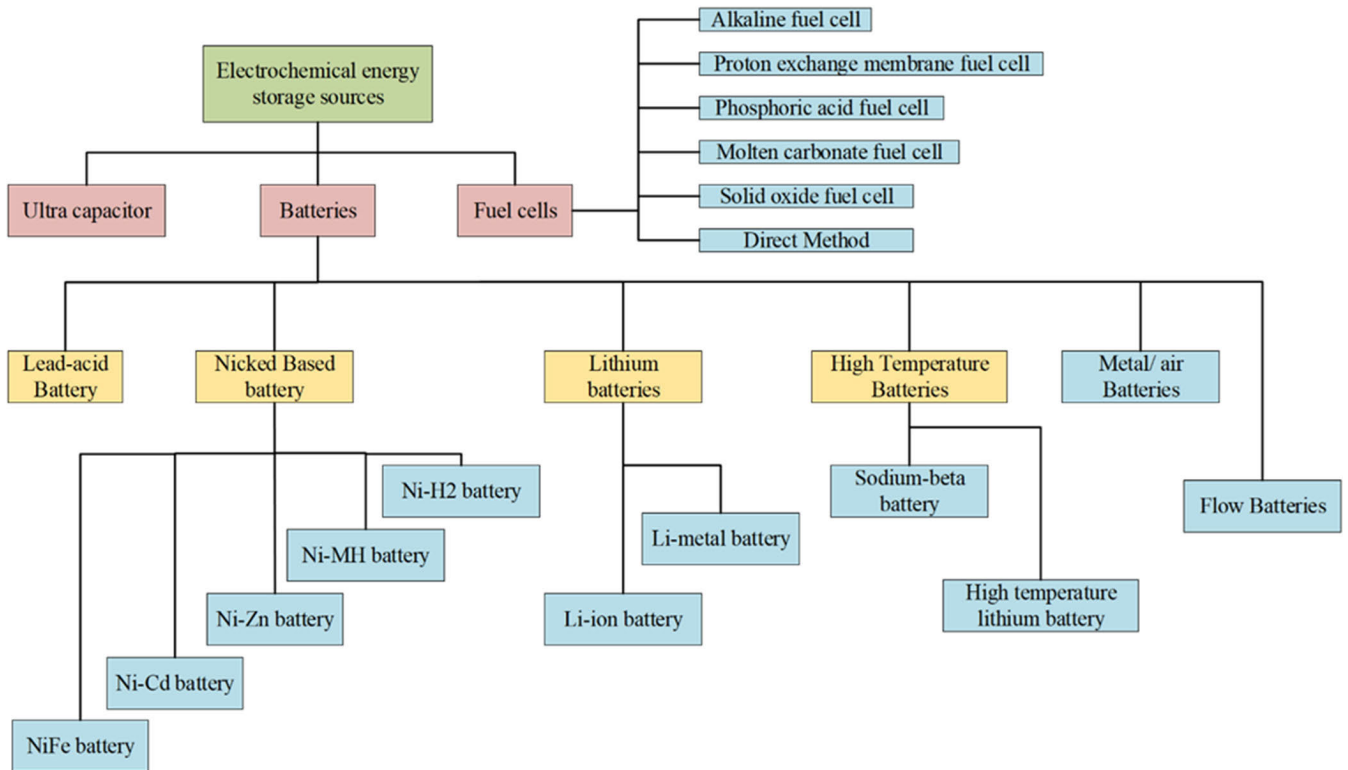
Electrochemical energy storage sources

Alkaline fuel cell

Proton exchange membrane fuel cell

Phosphoric acid fuel cell

Molten carbonate fuel cell

Solid oxide fuel cell

Direct Method

Ultra capacitor

Batteries

Fuel cells

Lead-acid Battery

Nicked Based battery

Lithium batteries

High Temperature Batteries

Metal/ air Batteries

Ni-H2 battery

Ni-MH battery

Ni-Zn battery

Ni-Cd battery

NiFe battery

Li-metal battery

Li-ion battery

Sodium-beta battery

High temperature lithium battery

Flow Batteries